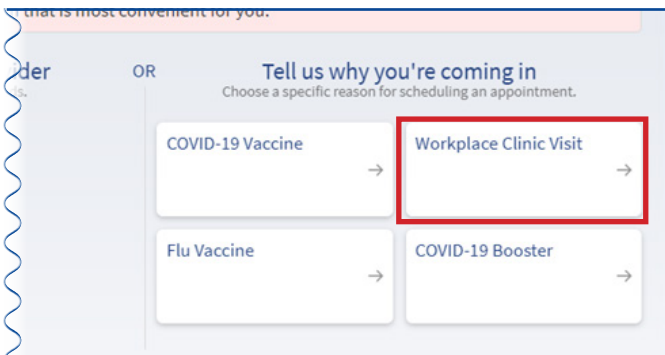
that is most convenient for you.

der

OR

Tell us why you're coming in
Choose a specific reason for scheduling an appointment.

COVID-19 Vaccine →

Workplace Clinic Visit →

Flu Vaccine →

COVID-19 Booster →